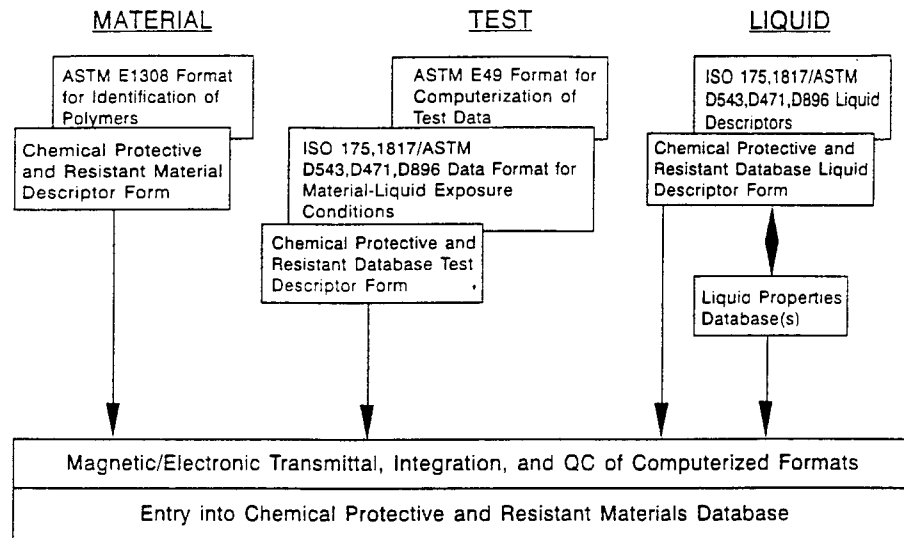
MATERIAL

ASTM E1308 Format for Identification of Polymers

Chemical Protective and Resistant Material Descriptor Form

TEST

ASTM E49 Format for Computerization of Test Data

ISO 175,1817/ASTM D543,D471,D896 Data Format for Material-Liquid Exposure Conditions

Chemical Protective and Resistant Database Test Descriptor Form

LIQUID

ISO 175,1817/ASTM D543,D471,D896 Liquid Descriptors

Chemical Protective and Resistant Database Liquid Descriptor Form

Liquid Properties Database(s)

Magnetic/Electronic Transmittal, Integration, and QC of Computerized Formats

Entry into Chemical Protective and Resistant Materials Database